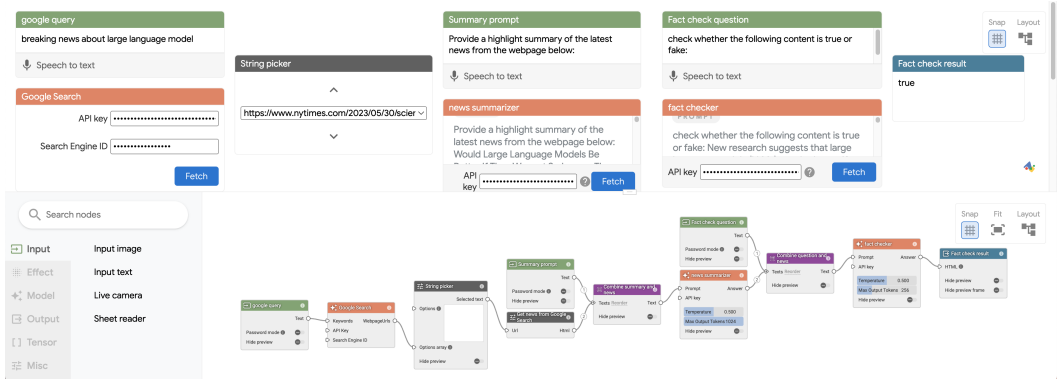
google query
breaking news about large language model
Speech to text

Google Search
API key ••••••••••••••••••••••••••••••••••••
Search Engine ID ••••••••••••••••••
Fetch

String picker
https://www.nytimes.com/2023/05/30/scier

Summary prompt
Provide a highlight summary of the latest news from the webpage below:
Speech to text

news summarizer
Provide a highlight summary of the latest news from the webpage below: Would Large Language Models Be
API key ••••••••••••••••••••••••••••••• Fetch

Fact check question
check whether the following content is true or fake:
Speech to text

fact checker
PROMPT
check whether the following content is true or fake: New research suggests that large
API key •••••••••••••••••••••••••••••••• Fetch

Snap Layout

Fact check result
true

Search nodes
Input
Effect
Model
Output
Tensor
Misc
Input image
Input text
Live camera
Sheet reader

Snap Fit Layout

google query
Text
Password mode
Hide preview

Google Search
Keywords
WebpageUrls
API Key
Search Engine ID

String picker
Options
Selected text
Options array
Hide preview

Summary prompt
Text
Password mode
Hide preview

Get news from Google Search
Url
Html

Combine summary and news
Texts
Text
Hide preview

Fact check question
Text
Password mode
Hide preview

news summarizer
Prompt
Answer
API key
Temperature 0.500
Max Output Tokens 1024
Hide preview

Combine question and news
Texts
Text
Hide preview

fact checker
Prompt
Answer
API key
Temperature 0.900
Max Output Tokens 256
Hide preview

Fact check result
HTML
Hide preview
Hide preview frame